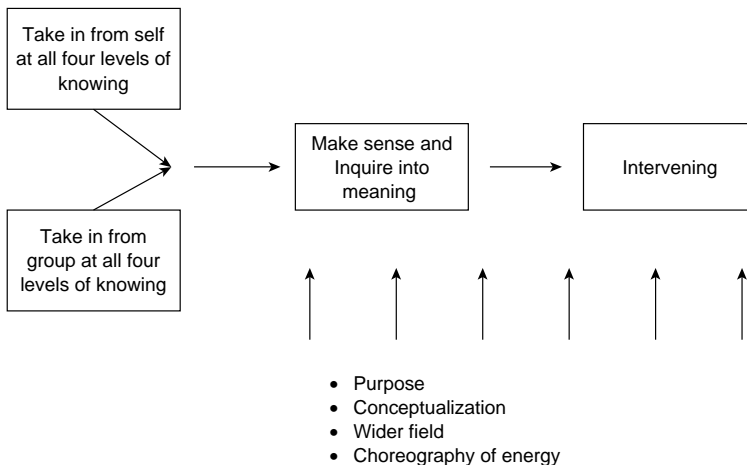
Take in from self at all four levels of knowing

Take in from group at all four levels of knowing

Make sense and Inquire into meaning

Intervening

- Purpose
- Conceptualization
- Wider field
- Choreography of energy